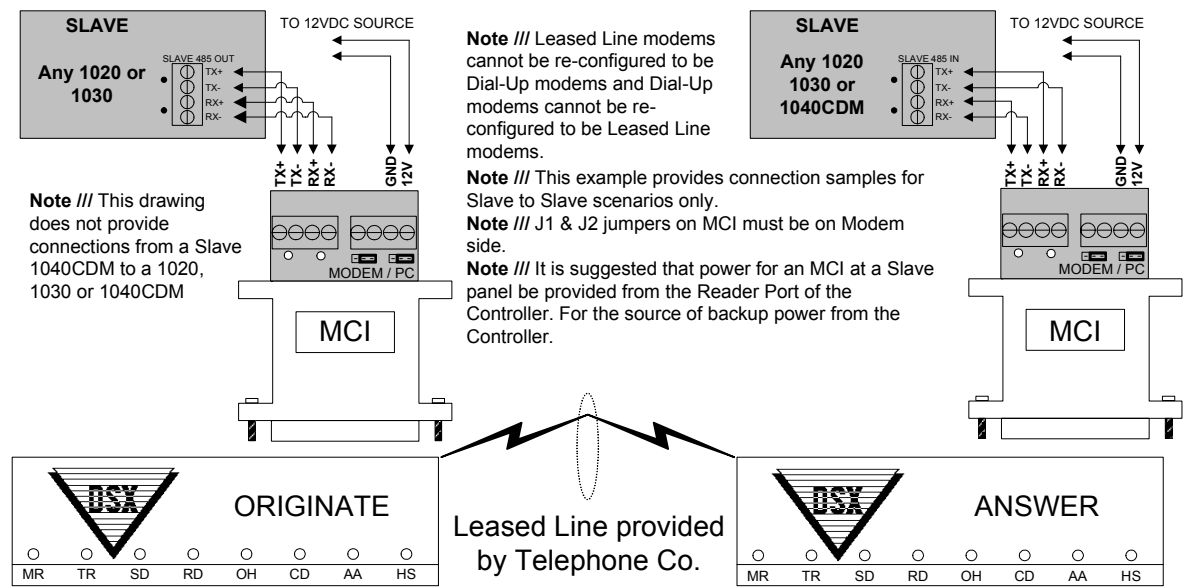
SLAVE

Any 1020 or 1030

SLAVE 485 OUT
TX+
TX-
RX+
RX-

TO 12VDC SOURCE

TX+ TX- RX+ RX- GND 12V

Note /// This drawing does not provide connections from a Slave 1040CDM to a 1020, 1030 or 1040CDM

MODEM / PC

MCI

Note /// Leased Line modems cannot be re-configured to be Dial-Up modems and Dial-Up modems cannot be re-configured to be Leased Line modems.

Note /// This example provides connection samples for Slave to Slave scenarios only.

Note /// J1 & J2 jumpers on MCI must be on Modem side.

Note /// It is suggested that power for an MCI at a Slave panel be provided from the Reader Port of the Controller. For the source of backup power from the Controller.

SLAVE

Any 1020 1030 or 1040CDM

SLAVE 485 IN
TX+
TX-
RX+
RX-

TO 12VDC SOURCE

TX+ TX- RX+ RX- GND 12V

MODEM / PC

MCI

DSX

ORIGINATE

MR TR SD RD OH CD AA HS

Leased Line provided by Telephone Co.

DSX

ANSWER

MR TR SD RD OH CD AA HS